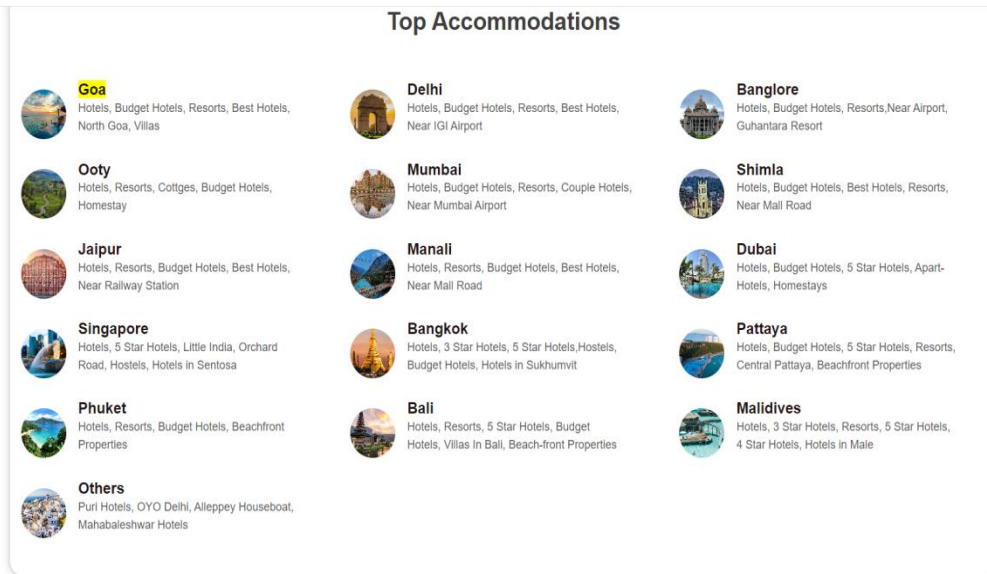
Top Accommodations

Goa
Hotels, Budget Hotels, Resorts, Best Hotels, North Goa, Villas

Delhi
Hotels, Budget Hotels, Resorts, Best Hotels, Near IGI Airport

Banglore
Hotels, Budget Hotels, Resorts,Near Airport, Guhantara Resort

Ooty
Hotels, Resorts, Cottges, Budget Hotels, Homestay

Mumbai
Hotels, Budget Hotels, Resorts, Couple Hotels, Near Mumbai Airport

Shimla
Hotels, Budget Hotels, Best Hotels, Resorts, Near Mall Road

Jaipur
Hotels, Resorts, Budget Hotels, Best Hotels, Near Railway Station

Manali
Hotels, Resorts, Budget Hotels, Best Hotels, Near Mall Road

Dubai
Hotels, Budget Hotels, 5 Star Hotels, Apart-Hotels, Homestays

Singapore
Hotels, 5 Star Hotels, Little India, Orchard Road, Hostels, Hotels in Sentosa

Bangkok
Hotels, 3 Star Hotels, 5 Star Hotels,Hostels, Budget Hotels, Hotels in Sukhumvit

Pattaya
Hotels, Budget Hotels, 5 Star Hotels, Resorts, Central Pattaya, Beachfront Properties

Phuket
Hotels, Resorts, Budget Hotels, Beachfront Properties

Bali
Hotels, Resorts, 5 Star Hotels, Budget Hotels, Villas In Bali, Beach-front Properties

Malidives
Hotels, 3 Star Hotels, Resorts, 5 Star Hotels, 4 Star Hotels, Hotels in Male

Others
Puri Hotels, OYO Delhi, Alleppey Houseboat, Mahabaleshwar Hotels